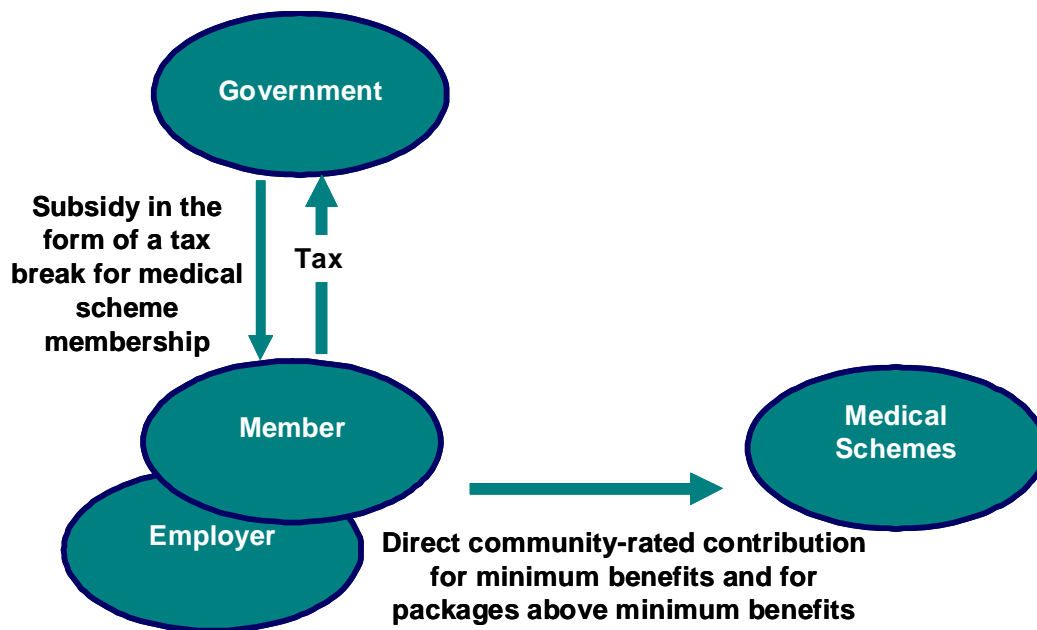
Government

Subsidy in the form of a tax break for medical scheme membership

Tax

Member

Employer

Medical Schemes

Direct community-rated contribution for minimum benefits and for packages above minimum benefits